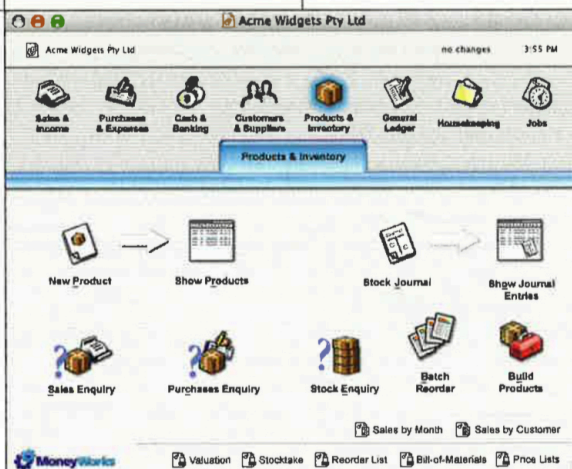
Acme Widgets Pty Ltd

Acme Widgets Pty Ltd

no changes

3:55 PM

Sales & Income

Purchases & Expenses

Cash & Banking

Customers & Suppliers

Products & Inventory

General Ledger

Housekeeping

Jobs

Products & Inventory

New Product

Show Products

Stock Journal

Show Journal Entries

Sales Enquiry

Purchases Enquiry

Stock Enquiry

Batch Reorder

Build Products

Sales by Month

Sales by Customer

MoneyWorks

Valuation

Stocktake

Reorder List

Bill-of-Materials

Price Lists